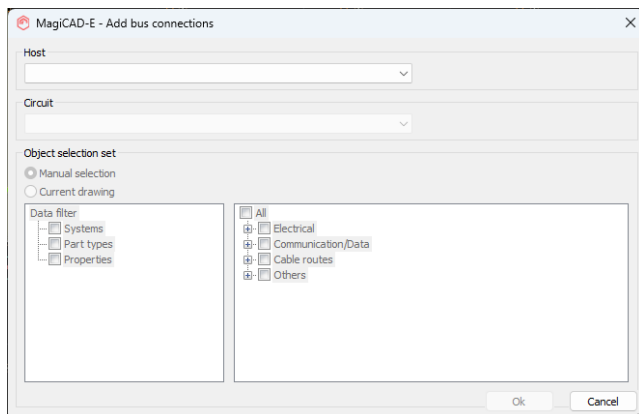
MagiCAD-E - Add bus connections

Host

Circuit

Object selection set

Manual selection

Current drawing

Data filter

Systems

Part types

Properties

All

Electrical

Communication/Data

Cable routes

Others

Ok

Cancel